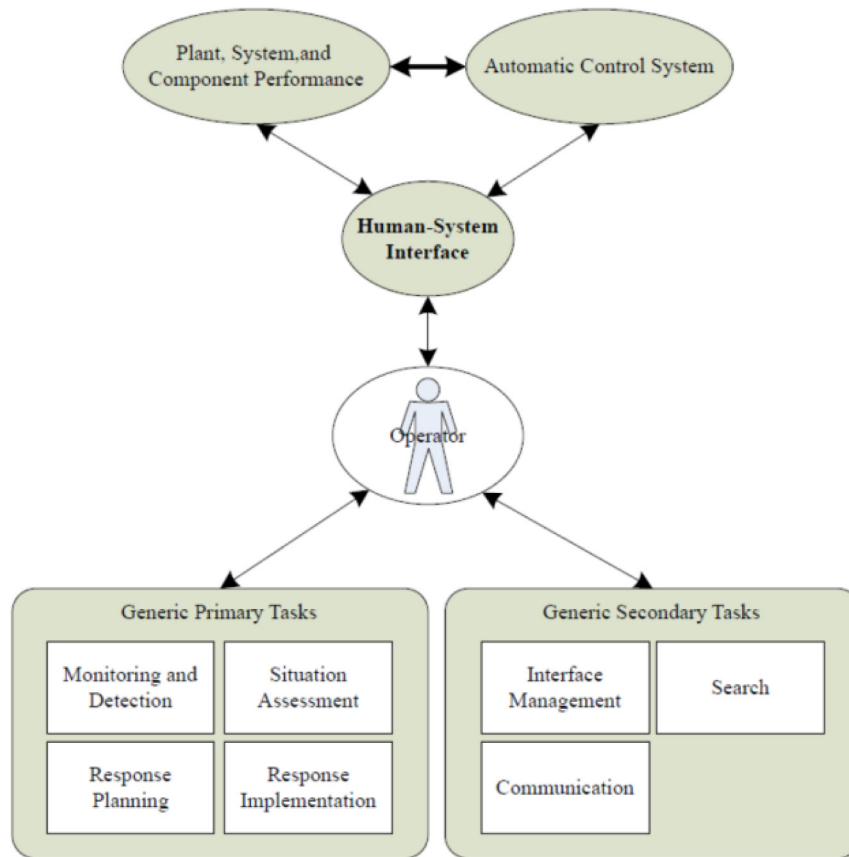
Plant, System,and Component Performance

Automatic Control System

Human-System Interface

Operator

Generic Primary Tasks

Monitoring and Detection

Situation Assessment

Response Planning

Response Implementation

Generic Secondary Tasks

Interface Management

Search

Communication